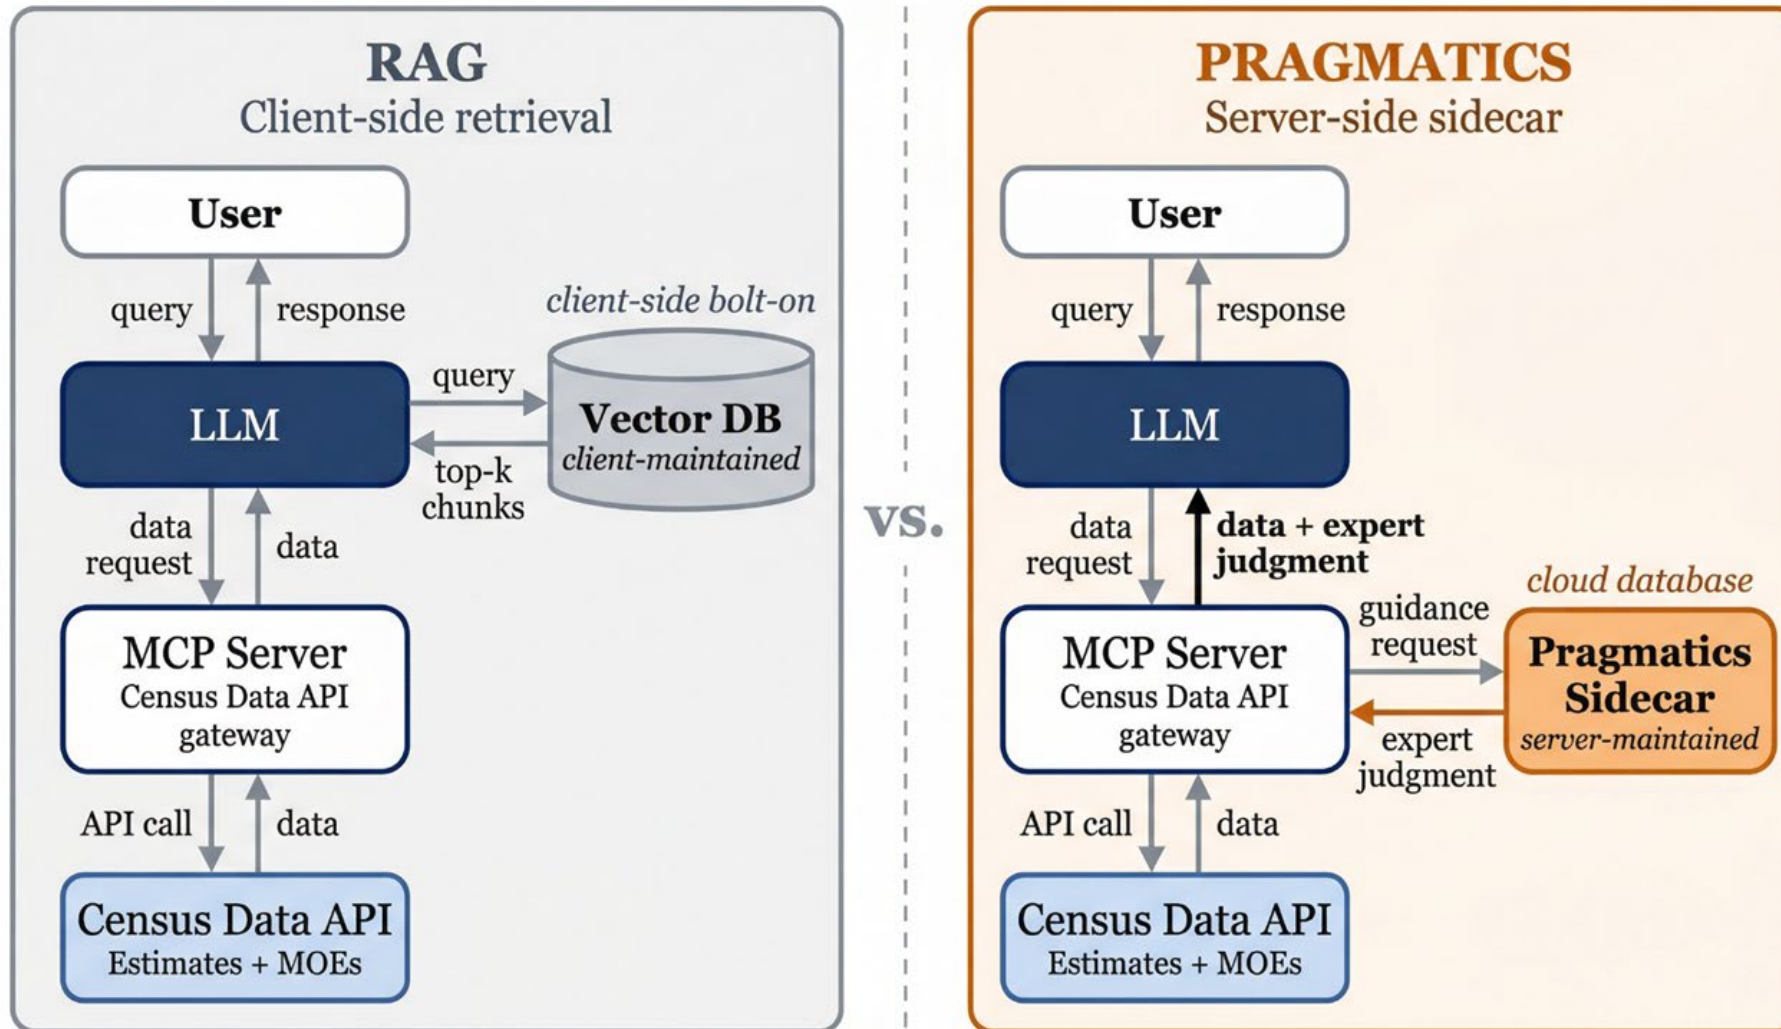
RAG
Client-side retrieval

User

query

response

client-side bolt-on

LLM

query

Vector DB
client-maintained

top-k chunks

data request

data

MCP Server
Census Data API gateway

API call

data

Census Data API
Estimates + MOEs

vs.

PRAGMATICS
Server-side sidecar

User

query

response

LLM

data request

data + expert judgment

cloud database

guidance request

MCP Server
Census Data API gateway

Pragmatics Sidecar
server-maintained

expert judgment

API call

data

Census Data API
Estimates + MOEs